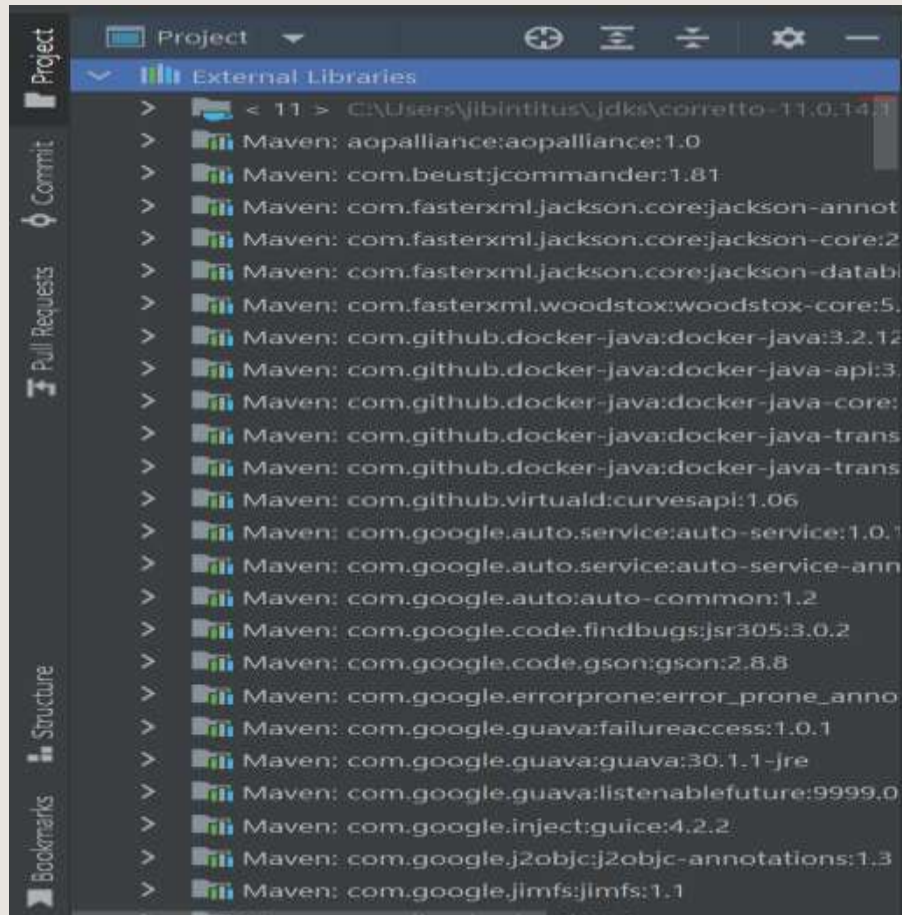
Project
Commit
Pull Requests
Structure
Bookmarks

Project

External Libraries
< 11 > C:\Users\jlbintitus\.jdks\corretto-11.0.14.1
Maven: aopalliance:aopalliance:1.0
Maven: com.beust:jcommander:1.81
Maven: com.fasterxml.jackson.core:jackson-annot
Maven: com.fasterxml.jackson.core:jackson-core:2
Maven: com.fasterxml.jackson.core:jackson-databi
Maven: com.fasterxml.woodstox:woodstox-core:5.
Maven: com.github.docker-java:docker-java:3.2.12
Maven: com.github.docker-java:docker-java-api:3.
Maven: com.github.docker-java:docker-java-core:
Maven: com.github.docker-java:docker-java-trans
Maven: com.github.docker-java:docker-java-trans
Maven: com.github.virtuald:curvesapi:1.06
Maven: com.google.auto.service:auto-service:1.0.
Maven: com.google.auto.service:auto-service-ann
Maven: com.google.auto:auto-common:1.2
Maven: com.google.code.findbugs:jsr305:3.0.2
Maven: com.google.code.gson:gson:2.8.8
Maven: com.google.errorprone:error_prone_anno
Maven: com.google.guava:failureaccess:1.0.1
Maven: com.google.guava:guava:30.1.1-jre
Maven: com.google.guava:listenablefuture:9999.0
Maven: com.google.inject:guice:4.2.2
Maven: com.google.j2objc:j2objc-annotations:1.3
Maven: com.google.jimfs:jimfs:1.1